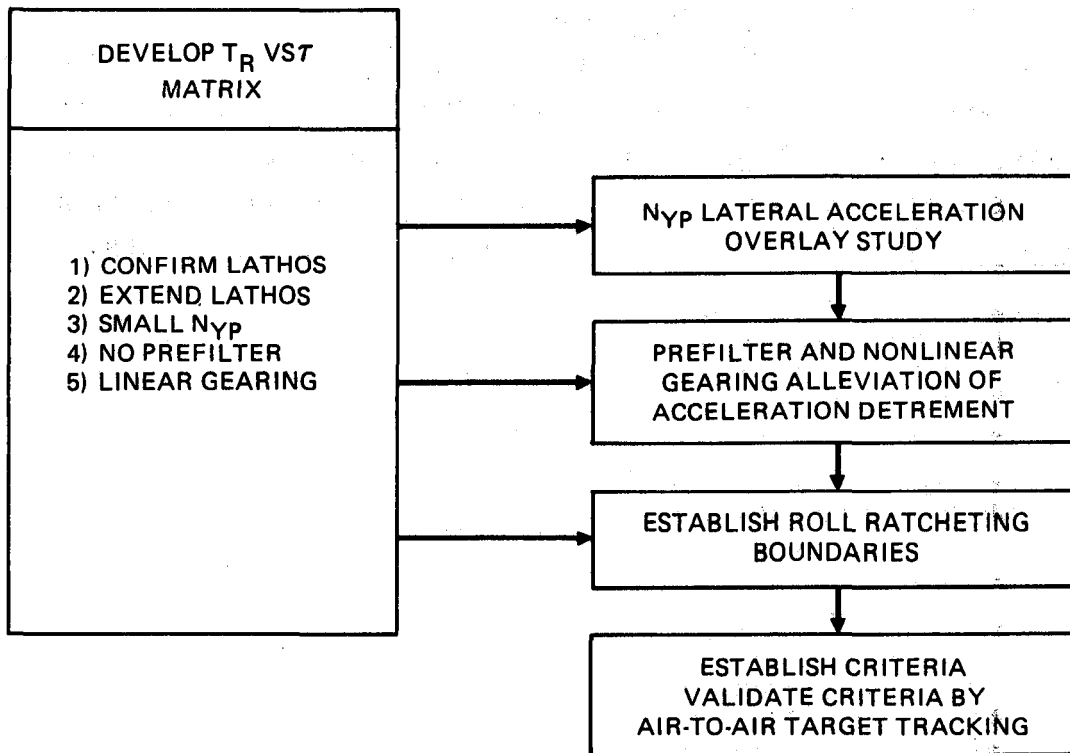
DEVELOP $T_R$ VS $\tau$ MATRIX

1) CONFIRM LATHOS
2) EXTEND LATHOS
3) SMALL $N_{YP}$
4) NO PREFILTER
5) LINEAR GEARING

$N_{YP}$ LATERAL ACCELERATION OVERLAY STUDY

PREFILTER AND NONLINEAR GEARING ALLEVIATION OF ACCELERATION DETREMENT

ESTABLISH ROLL RATCHETING BOUNDARIES

ESTABLISH CRITERIA VALIDATE CRITERIA BY AIR-TO-AIR TARGET TRACKING